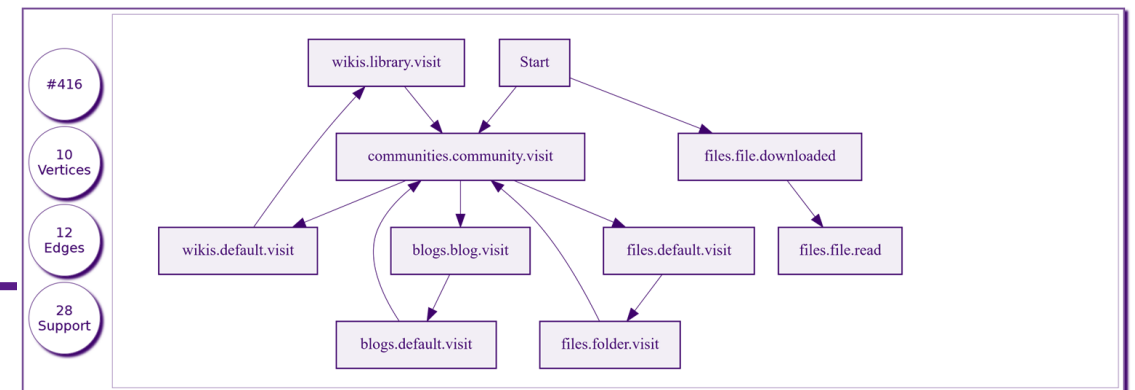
#416

10 Vertices

12 Edges

28 Support

wikis.library.visit

Start

communities.community.visit

files.file.downloaded

wikis.default.visit

blogs.blog.visit

files.default.visit

files.file.read

blogs.default.visit

files.folder.visit